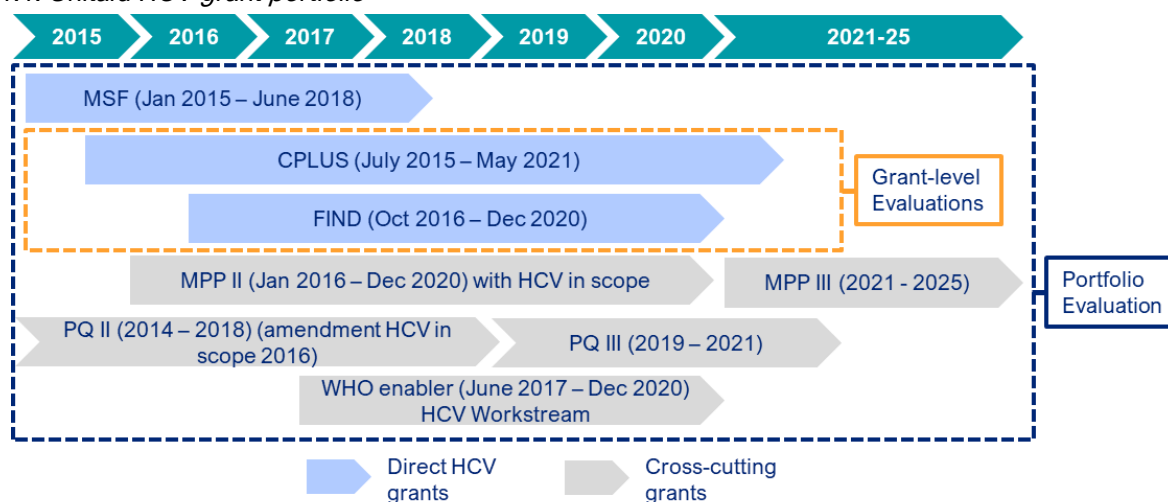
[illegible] Unitaid HCV grant portfolio

2015 2016 2017 2018 2019 2020 2021-25

MSF (Jan 2015 – June 2018)

CPLUS (July 2015 – May 2021)

FIND (Oct 2016 – Dec 2020)

Grant-level Evaluations

MPP II (Jan 2016 – Dec 2020) with HCV in scope

MPP III (2021 - 2025)

Portfolio Evaluation

PQ II (2014 – 2018) (amendment HCV in scope 2016)

PQ III (2019 – 2021)

WHO enabler (June 2017 – Dec 2020) HCV Workstream

Direct HCV grants

Cross-cutting grants